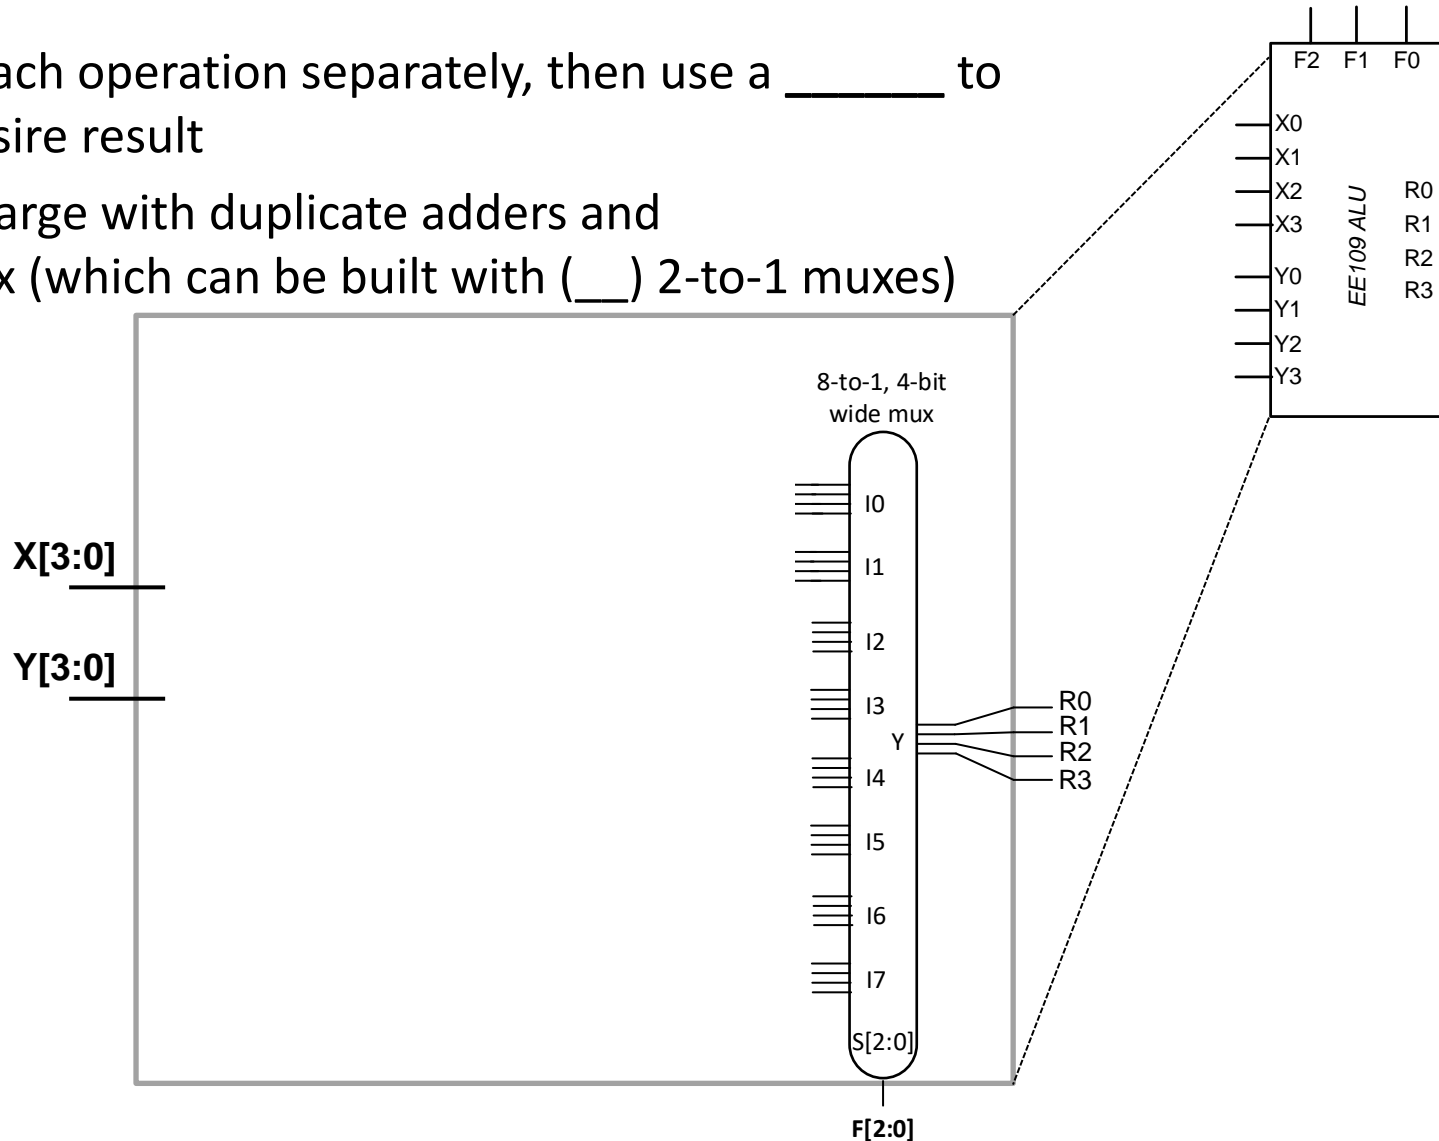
ach operation separately, then use a ______ to sire result

arge with duplicate adders and x (which can be built with (__) 2-to-1 muxes)

F2 F1 F0

X0
X1
X2
X3
Y0
Y1
Y2
Y3

EE109 ALU

R0
R1
R2
R3

8-to-1, 4-bit wide mux

X[3:0]

Y[3:0]

I0
I1
I2
I3
I4
I5
I6
I7

Y

R0
R1
R2
R3

S[2:0]

F[2:0]